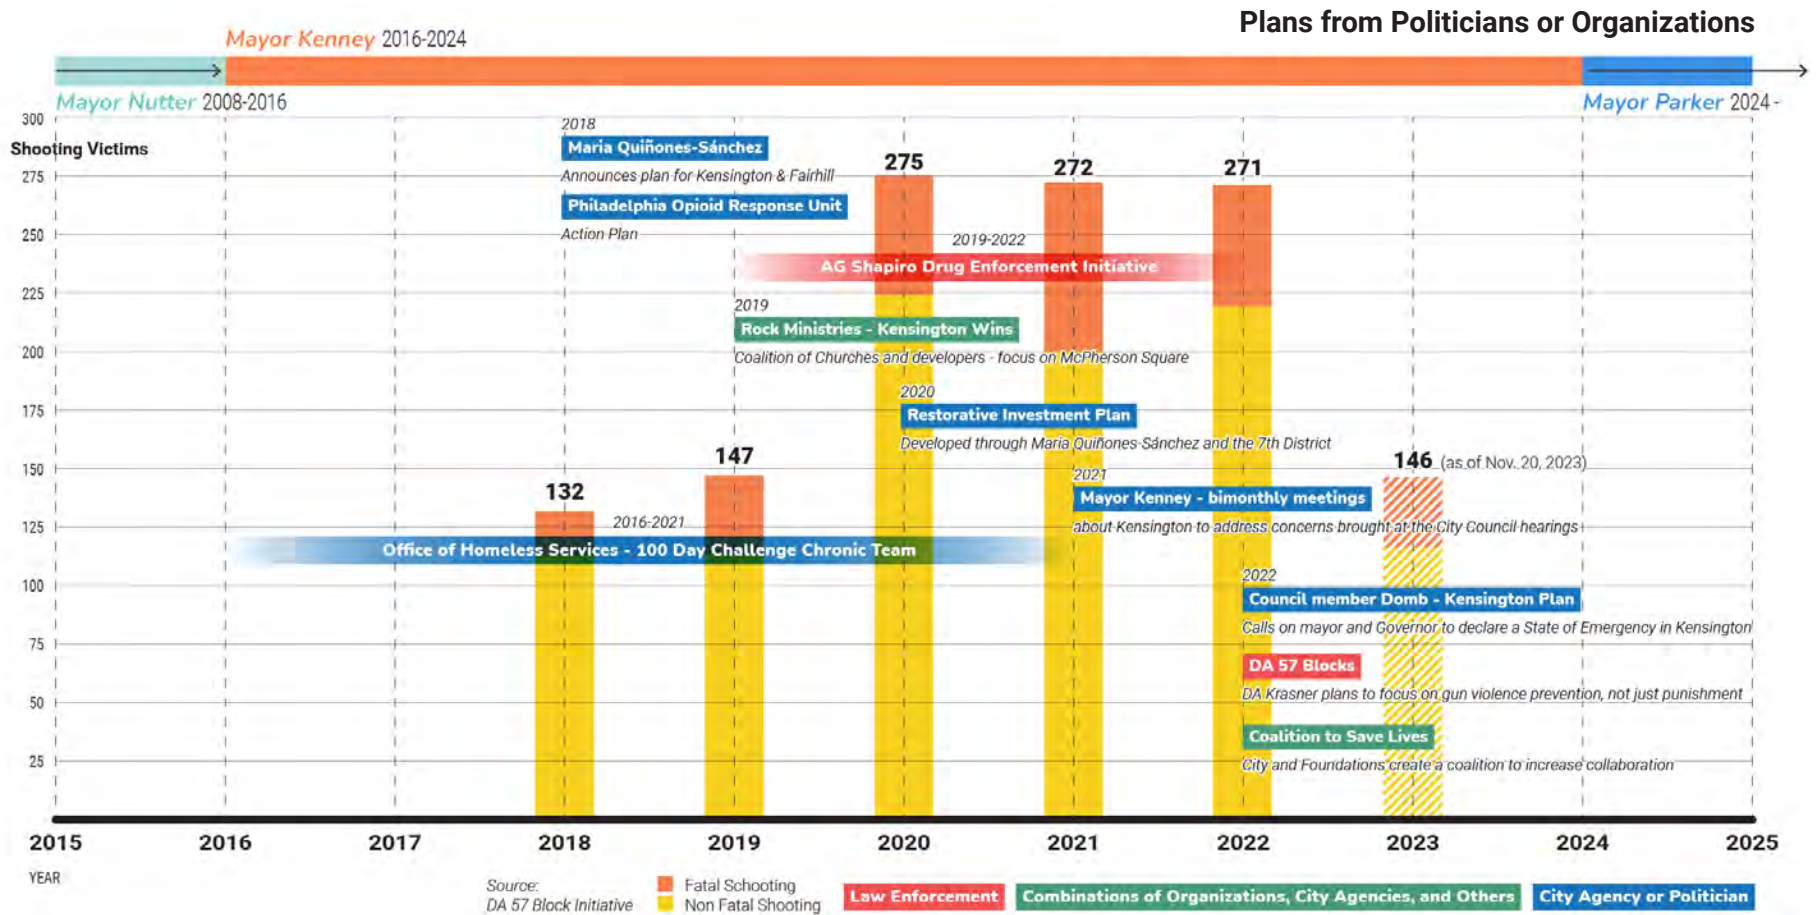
Plans from Politicians or Organizations

Mayor Kenney 2016-2024

Mayor Nutter 2008-2016

Mayor Parker 2024 -

300

Shooting Victims

275

250

225

200

175

150

125

100

75

50

25

2018
Maria Quiñones-Sánchez
Announces plan for Kensington & Fairhill

Philadelphia Opioid Response Unit
Action Plan

275

272

271

2019-2022
AG Shapiro Drug Enforcement Initiative

2019
Rock Ministries - Kensington Wins
Coalition of Churches and developers - focus on McPherson Square

2020
Restorative Investment Plan
Developed through Maria Quiñones-Sánchez and the 7th District

147

132

146 (as of Nov. 20, 2023)

2021
Mayor Kenney - bimonthly meetings
about Kensington to address concerns brought at the City Council hearings

2016-2021
Office of Homeless Services - 100 Day Challenge Chronic Team

2022
Council member Domb - Kensington Plan
Calls on mayor and Governor to declare a State of Emergency in Kensington

DA 57 Blocks
DA Krasner plans to focus on gun violence prevention, not just punishment

Coalition to Save Lives
City and Foundations create a coalition to increase collaboration

2015 2016 2017 2018 2019 2020 2021 2022 2023 2024 2025

YEAR

Source:
DA 57 Block Initiative

Fatal Schooting
Non Fatal Shooting

Law Enforcement

Combinations of Organizations, City Agencies, and Others

City Agency or Politician